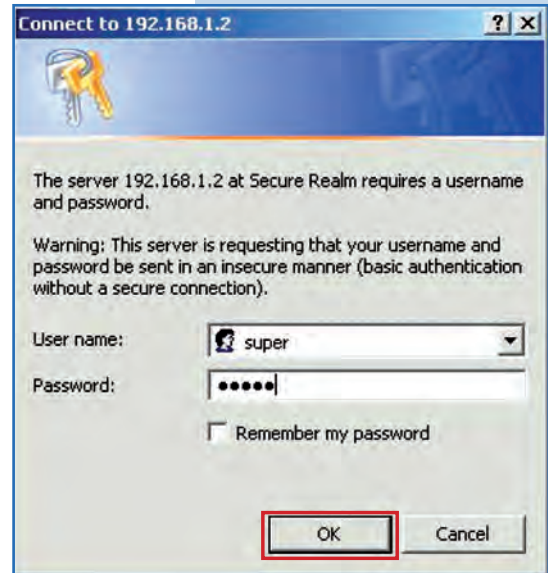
Connect to 192.168.1.2

? X

The server 192.168.1.2 at Secure Realm requires a username and password.

Warning: This server is requesting that your username and password be sent in an insecure manner (basic authentication without a secure connection).

User name: super

Password: •••••

Remember my password

OK

Cancel